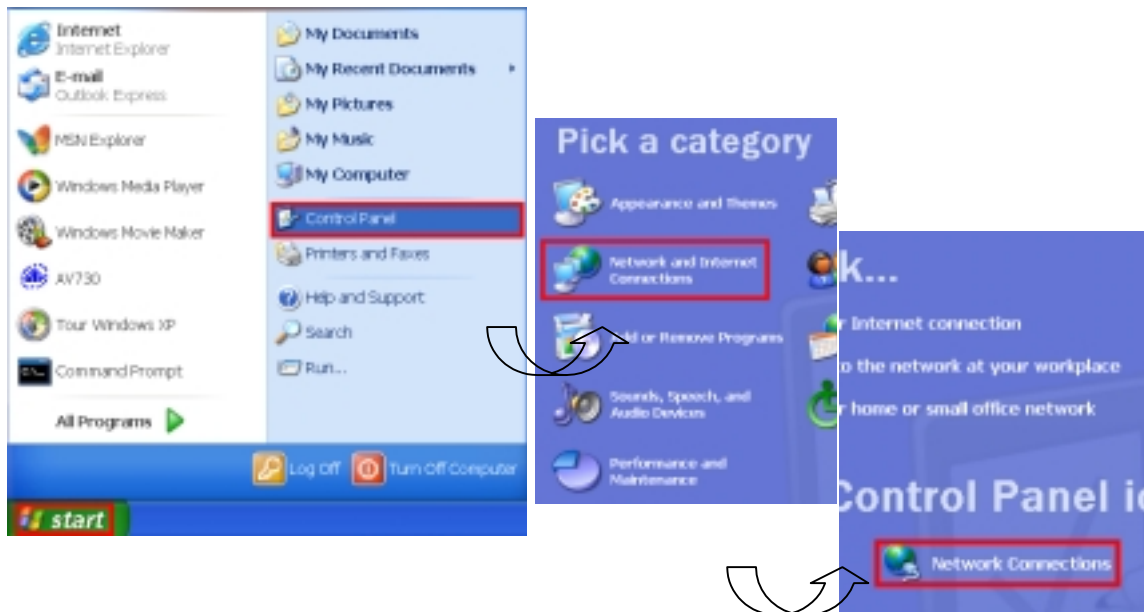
Internet
Internet Explorer
E-mail
Outlook Express
MSN Explorer
Windows Media Player
Windows Movie Maker
AV730
Tour Windows XP
Command Prompt
All Programs

My Documents
My Recent Documents
My Pictures
My Music
My Computer
Control Panel
Printers and Faxes
Help and Support
Search
Run...

Log Off
Turn Off Computer
start

Pick a category
Appearance and Themes
Network and Internet Connections
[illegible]d or Remove Programs
Sounds, Speech, and Audio Devices
Performance and Maintenance

k...
r Internet connection
o the network at your workplace
r home or small office network

Control Panel ic
Network Connections